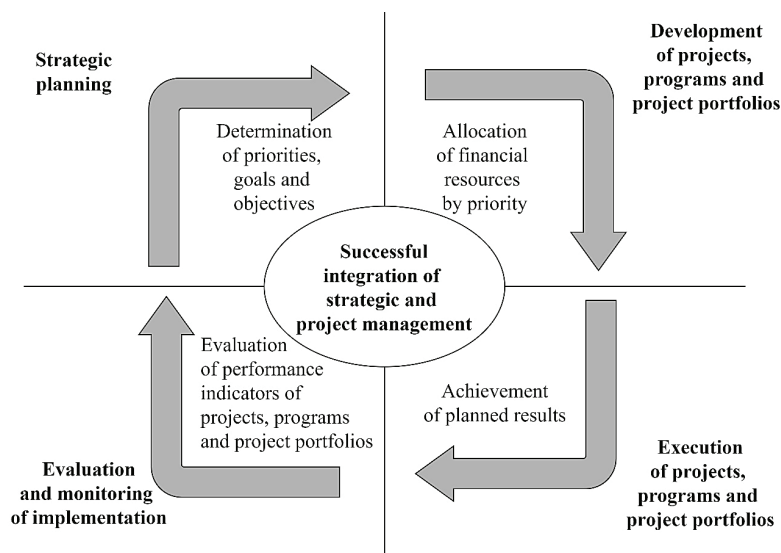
Strategic planning

Determination of priorities, goals and objectives

Development of projects, programs and project portfolios

Allocation of financial resources by priority

Successful integration of strategic and project management

Evaluation of performance indicators of projects, programs and project portfolios

Achievement of planned results

Evaluation and monitoring of implementation

Execution of projects, programs and project portfolios